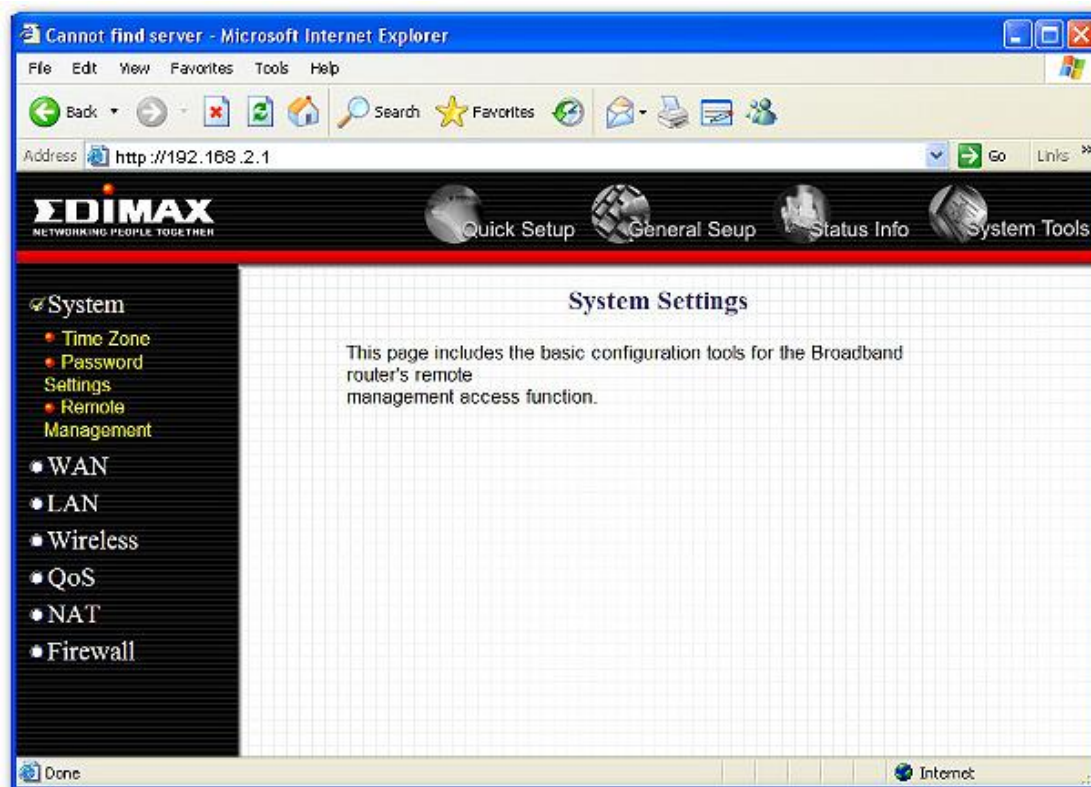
Cannot find server - Microsoft Internet Explorer

File Edit View Favorites Tools Help

Back Search Favorites

Address http://192.168.2.1 Go Links »

EDIMAX
NETWORKING PEOPLE TOGETHER

Quick Setup General Seup Status Info System Tools

System
Time Zone
Password Settings
Remote Management
WAN
LAN
Wireless
QoS
NAT
Firewall

System Settings

This page includes the basic configuration tools for the Broadband router's remote
management access function.

Done Internet